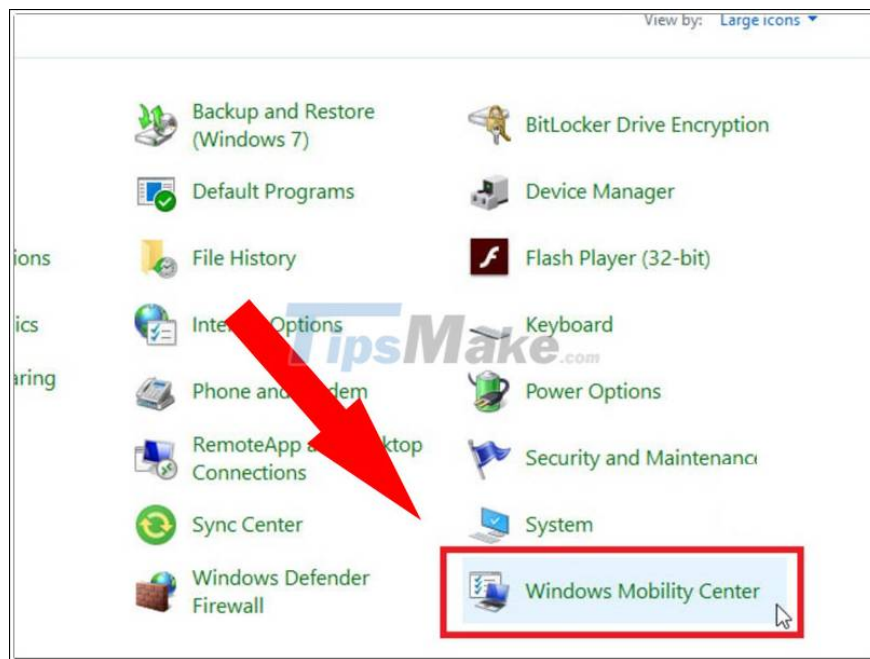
View by: Large icons ▾

ions

ics

aring

Backup and Restore (Windows 7)

Default Programs

File History

Inte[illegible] Options

Phone and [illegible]dem

RemoteApp a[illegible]ktop Connections

Sync Center

Windows Defender Firewall

BitLocker Drive Encryption

Device Manager

Flash Player (32-bit)

Keyboard

Power Options

Security and Maintenanc

System

Windows Mobility Center

TipsMake.com